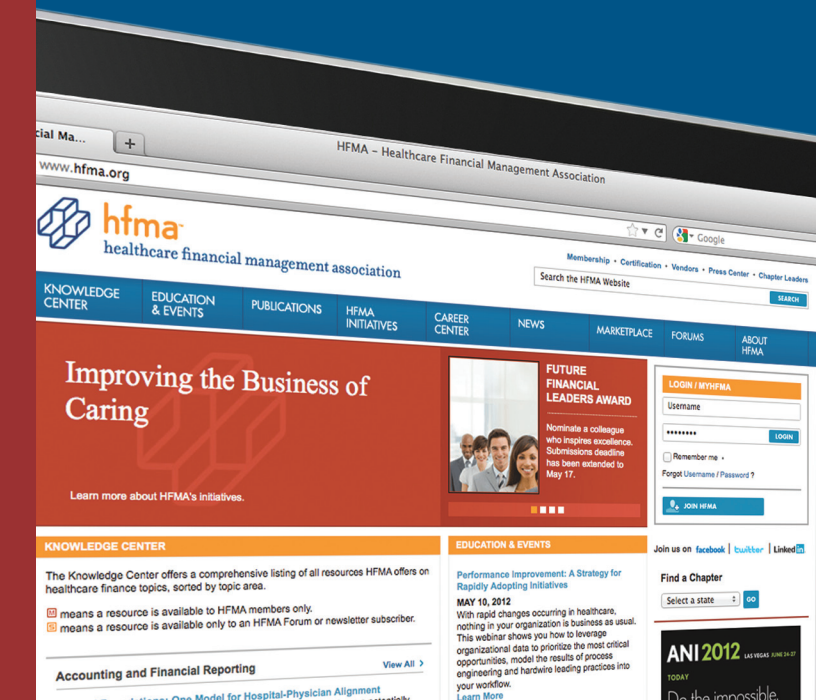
cial Ma...
+
HFMA – Healthcare Financial Management Association
www.hfma.org
Google

hfma
healthcare financial management association

Membership • Certification • Vendors • Press Center • Chapter Leaders
Search the HFMA Website
SEARCH

KNOWLEDGE CENTER
EDUCATION & EVENTS
PUBLICATIONS
HFMA INITIATIVES
CAREER CENTER
NEWS
MARKETPLACE
FORUMS
ABOUT HFMA

Improving the Business of Caring

Learn more about HFMA's initiatives.

FUTURE FINANCIAL LEADERS AWARD
Nominate a colleague who inspires excellence. Submissions deadline has been extended to May 17.

LOGIN / MYHFMA
Username
••••••••
LOGIN
Remember me
Forgot Username / Password ?
JOIN HFMA

KNOWLEDGE CENTER
The Knowledge Center offers a comprehensive listing of all resources HFMA offers on healthcare finance topics, sorted by topic area.
M means a resource is available to HFMA members only.
S means a resource is available only to an HFMA Forum or newsletter subscriber.

Accounting and Financial Reporting
View All
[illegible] One Model for Hospital-Physician Alignment

EDUCATION & EVENTS
Performance Improvement: A Strategy for Rapidly Adopting Initiatives
MAY 10, 2012
With rapid changes occurring in healthcare, nothing in your organization is business as usual. This webinar shows you how to leverage organizational data to prioritize the most critical opportunities, model the results of process engineering and hardwire leading practices into your workflow.
Learn More

Join us on facebook | twitter | LinkedIn
Find a Chapter
Select a state
GO
ANI 2012 LAS VEGAS JUNE 24-27
TODAY
Do the impossible.